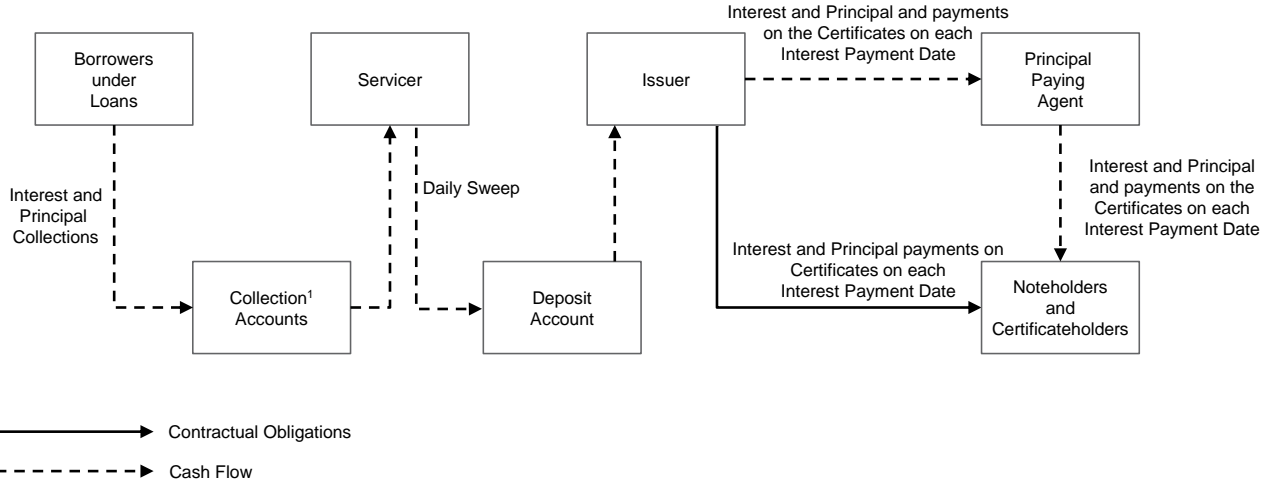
Borrowers under Loans

Servicer

Issuer

Interest and Principal and payments on the Certificates on each Interest Payment Date

Principal Paying Agent

Interest and Principal Collections

Daily Sweep

Interest and Principal and payments on the Certificates on each Interest Payment Date

Interest and Principal payments on Certificates on each Interest Payment Date

Collection$^1$ Accounts

Deposit Account

Noteholders and Certificateholders

Contractual Obligations

Cash Flow